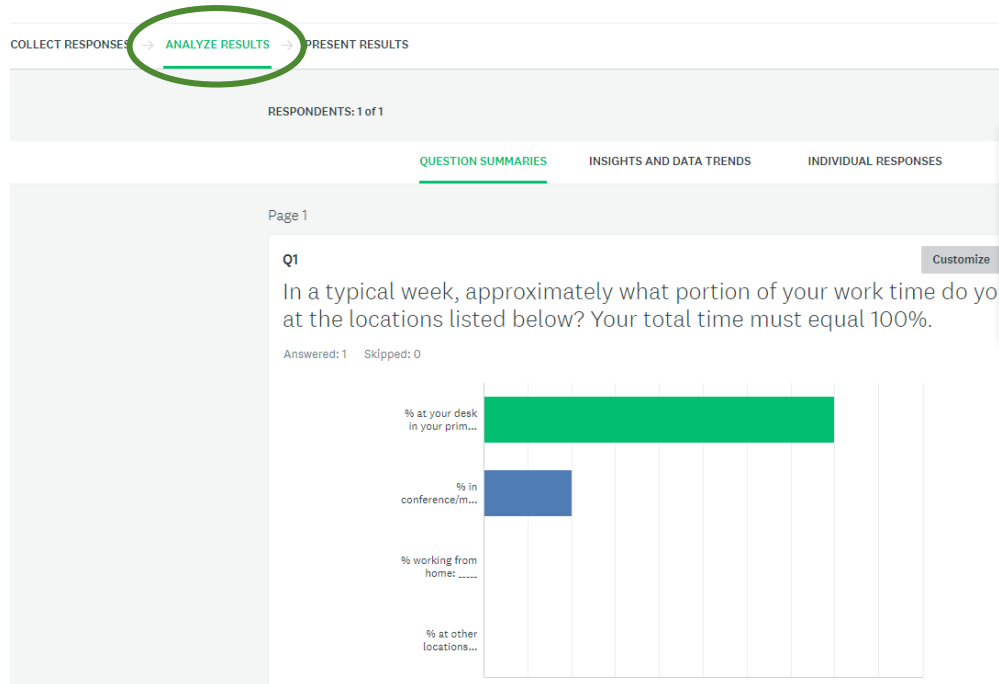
COLLECT RESPONSES → ANALYZE RESULTS → PRESENT RESULTS

RESPONDENTS: 1 of 1

QUESTION SUMMARIES INSIGHTS AND DATA TRENDS INDIVIDUAL RESPONSES

Page 1

Q1

Customize

In a typical week, approximately what portion of your work time do yo at the locations listed below? Your total time must equal 100%.

Answered: 1 Skipped: 0

% at your desk in your prim...

% in conference/m...

% working from home: _____

% at other locations...